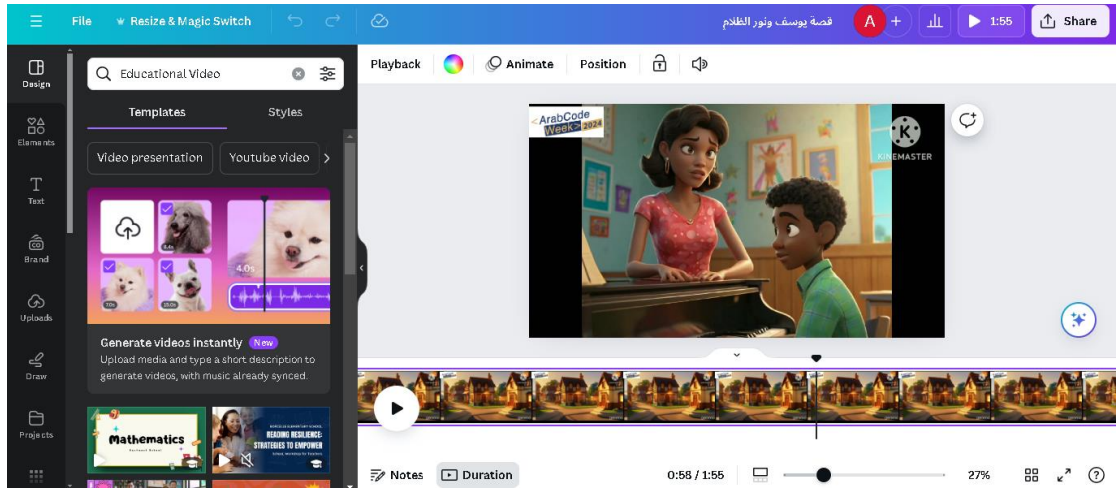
File Resize & Magic Switch

قصة يوسف ونور الظلام

A

1:55 Share

Design

Elements

Text

Brand

Uploads

Draw

Projects

Educational Video

Templates Styles

Video presentation Youtube video

4.0s

Generate videos instantly New

Upload media and type a short description to generate videos, with music already synced.

Mathematics

READING RESILIENCE: STRATEGIES TO EMPOWER

Playback Animate Position

ArabCode Week 2024

KINEMASTER

Notes Duration 0:58 / 1:55 27%